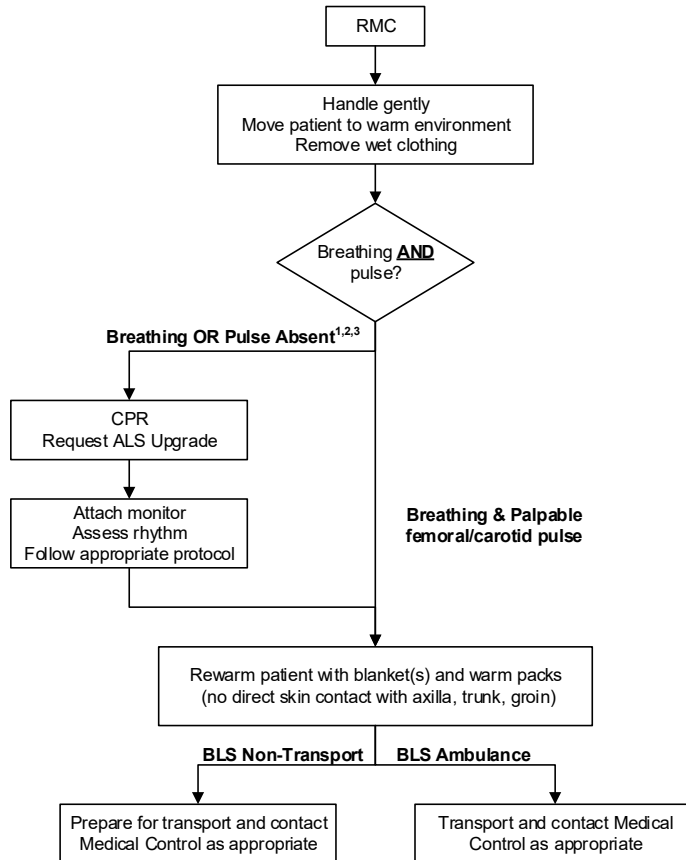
RMC

Handle gently
Move patient to warm environment
Remove wet clothing

Breathing AND pulse?

Breathing OR Pulse Absent$^{1,2,3}$

CPR
Request ALS Upgrade

Attach monitor
Assess rhythm
Follow appropriate protocol

Breathing & Palpable femoral/carotid pulse

Rewarm patient with blanket(s) and warm packs (no direct skin contact with axilla, trunk, groin)

BLS Non-Transport

BLS Ambulance

Prepare for transport and contact Medical Control as appropriate

Transport and contact Medical Control as appropriate